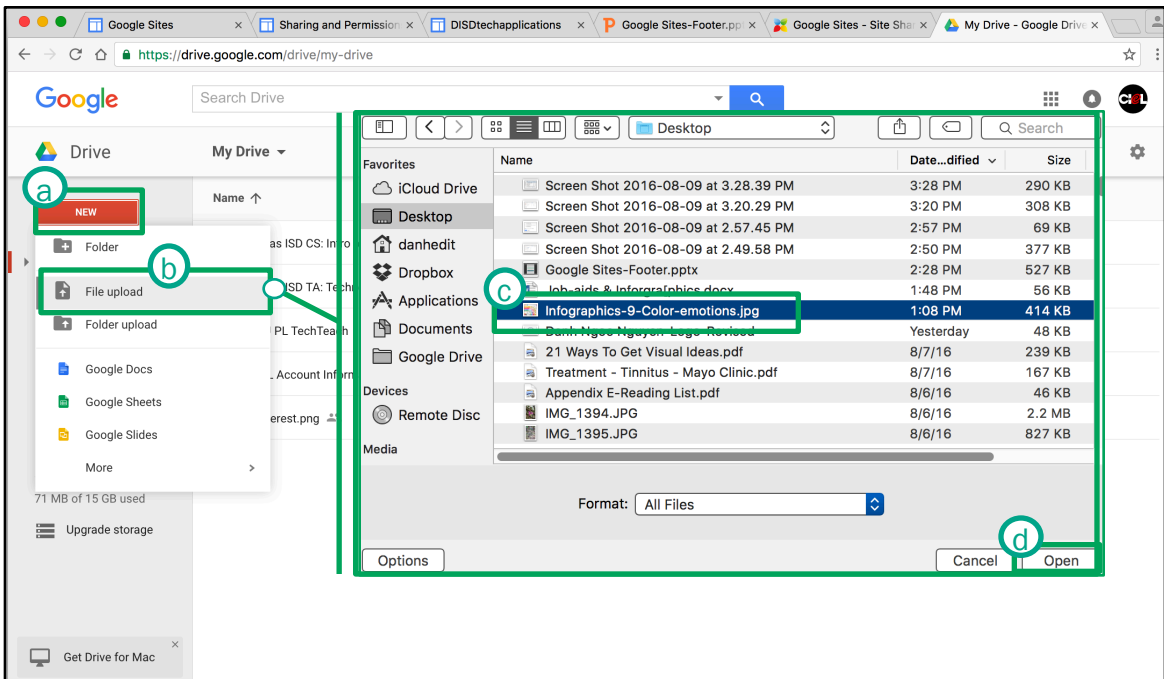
Google Sites | Sharing and Permission | DISDtechapplications | Google Sites-Footer.pp | Google Sites - Site Sha | My Drive - Google Drive

https://drive.google.com/drive/my-drive

Google

Search Drive

Drive

My Drive

a

NEW

Folder

b

File upload

Folder upload

Google Docs

Google Sheets

Google Slides

More

71 MB of 15 GB used

Upgrade storage

Get Drive for Mac

Name

as ISD CS: Intro

ISD TA: Tech

PL TechTeach

L Account Inform

erest.png

Desktop

Search

Favorites

iCloud Drive

Desktop

danhedit

Dropbox

Applications

Documents

Google Drive

Devices

Remote Disc

Media

| Name | Date...dified | Size |
|---|---|---|
| Screen Shot 2016-08-09 at 3.28.39 PM | 3:28 PM | 290 KB |
| Screen Shot 2016-08-09 at 3.20.29 PM | 3:20 PM | 308 KB |
| Screen Shot 2016-08-09 at 2.57.45 PM | 2:57 PM | 69 KB |
| Screen Shot 2016-08-09 at 2.49.58 PM | 2:50 PM | 377 KB |
| Google Sites-Footer.pptx | 2:28 PM | 527 KB |
| Job-aids & Inforgra[phics.docx | 1:48 PM | 56 KB |
| Infographics-9-Color-emotions.jpg | 1:08 PM | 414 KB |
| Danh Ngoc Nguyen Logo Revised | Yesterday | 48 KB |
| 21 Ways To Get Visual Ideas.pdf | 8/7/16 | 239 KB |
| Treatment - Tinnitus - Mayo Clinic.pdf | 8/7/16 | 167 KB |
| Appendix E-Reading List.pdf | 8/6/16 | 46 KB |
| IMG_1394.JPG | 8/6/16 | 2.2 MB |
| IMG_1395.JPG | 8/6/16 | 827 KB |

c

Format: All Files

Options

Cancel

d

Open